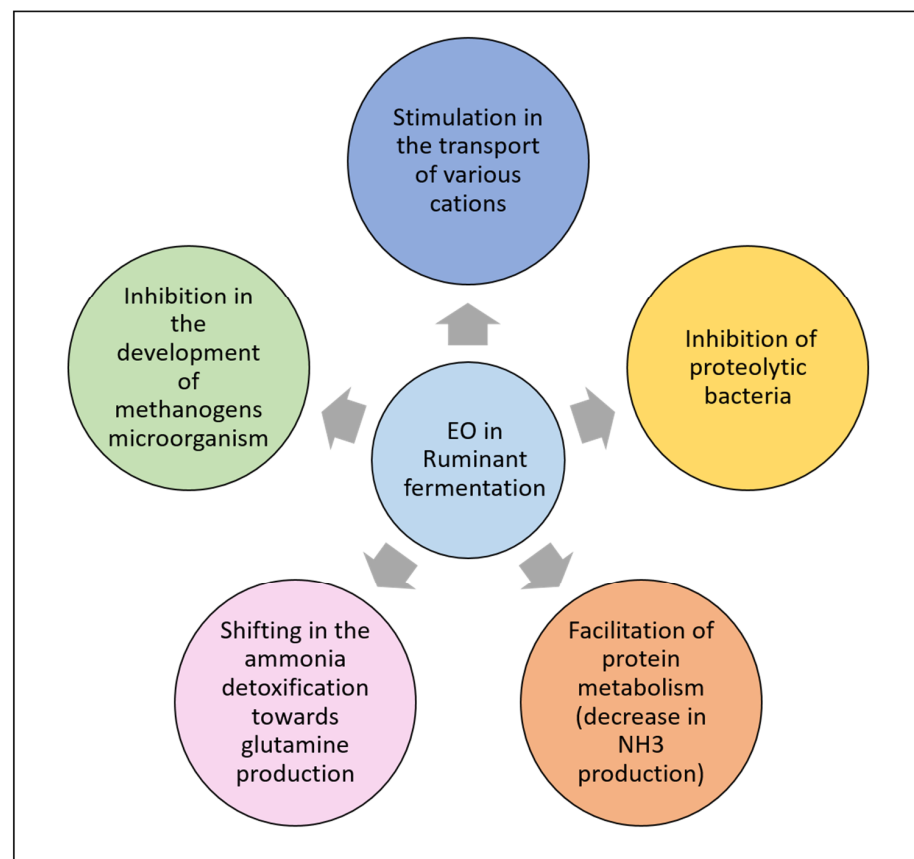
EO in Ruminant fermentation

Stimulation in the transport of various cations

Inhibition of proteolytic bacteria

Facilitation of protein metabolism (decrease in NH3 production)

Shifting in the ammonia detoxification towards glutamine production

Inhibition in the development of methanogens microorganism